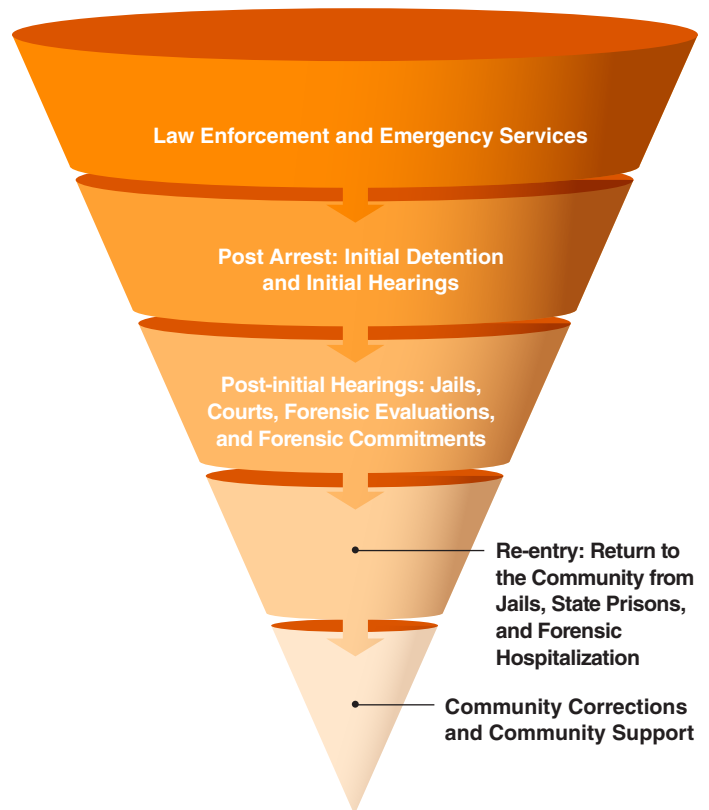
Law Enforcement and Emergency Services

Post Arrest: Initial Detention and Initial Hearings

Post-initial Hearings: Jails, Courts, Forensic Evaluations, and Forensic Commitments

Re-entry: Return to the Community from Jails, State Prisons, and Forensic Hospitalization

Community Corrections and Community Support